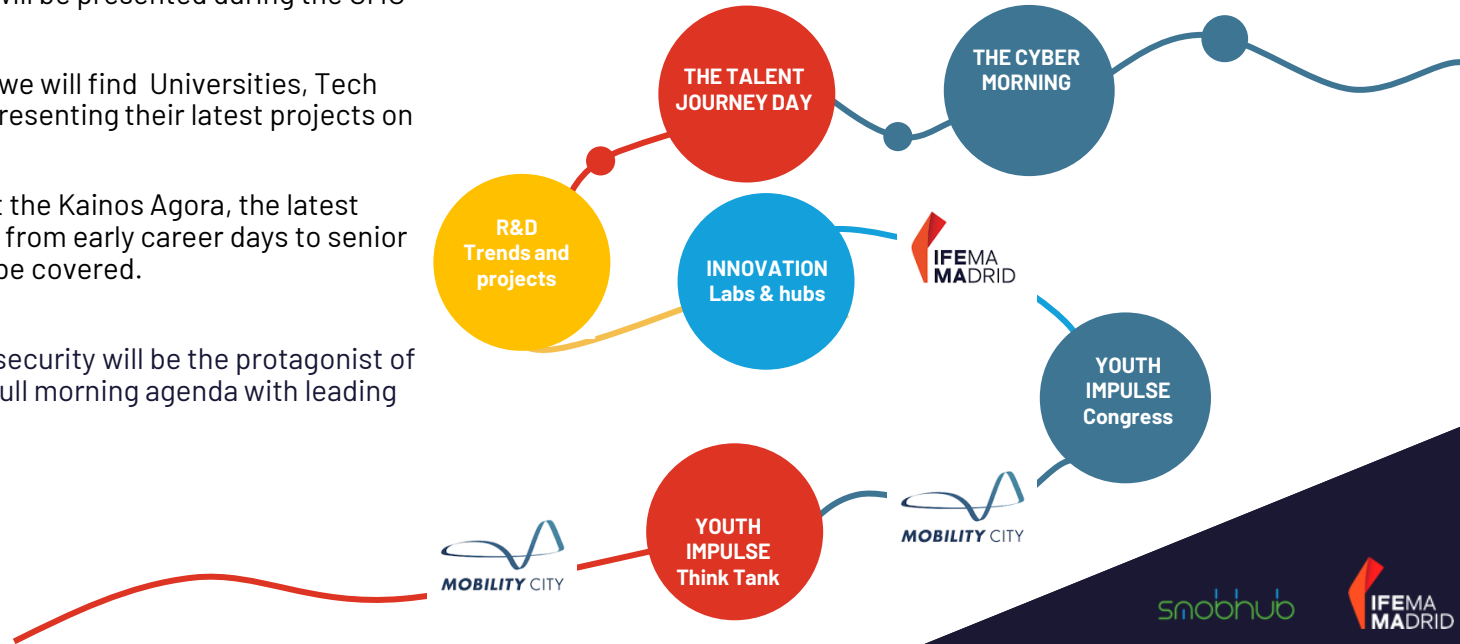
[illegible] will be presented during the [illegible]

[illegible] we will find Universities, Tech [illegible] presenting their latest projects on

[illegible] the Kainos Agora, the latest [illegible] from early career days to senior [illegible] be covered.

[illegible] security will be the protagonist of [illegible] full morning agenda with leading

THE TALENT JOURNEY DAY

THE CYBER MORNING

R&D Trends and projects

INNOVATION Labs & hubs

IFEMA MADRID

YOUTH IMPULSE Congress

MOBILITY CITY

YOUTH IMPULSE Think Tank

MOBILITY CITY

smobhub

IFEMA MADRID